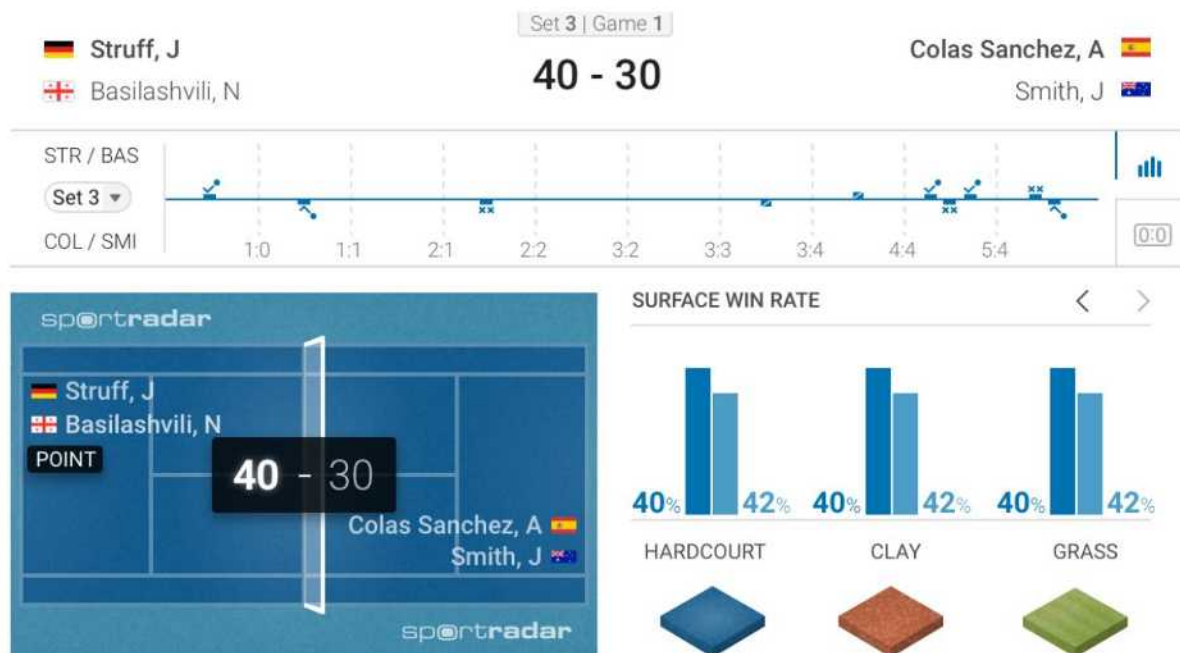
Set 3 | Game 1

Struff, J
Basilashvili, N

40 - 30

Colas Sanchez, A
Smith, J

STR / BAS
Set 3
COL / SMI

1:0 1:1 2:1 2:2 3:2 3:3 3:4 4:4 5:4

0:0

sportradar

Struff, J
Basilashvili, N
POINT
40 - 30
Colas Sanchez, A
Smith, J

sportradar

SURFACE WIN RATE

40% 42% 40% 42% 40% 42%

HARDCOURT CLAY GRASS